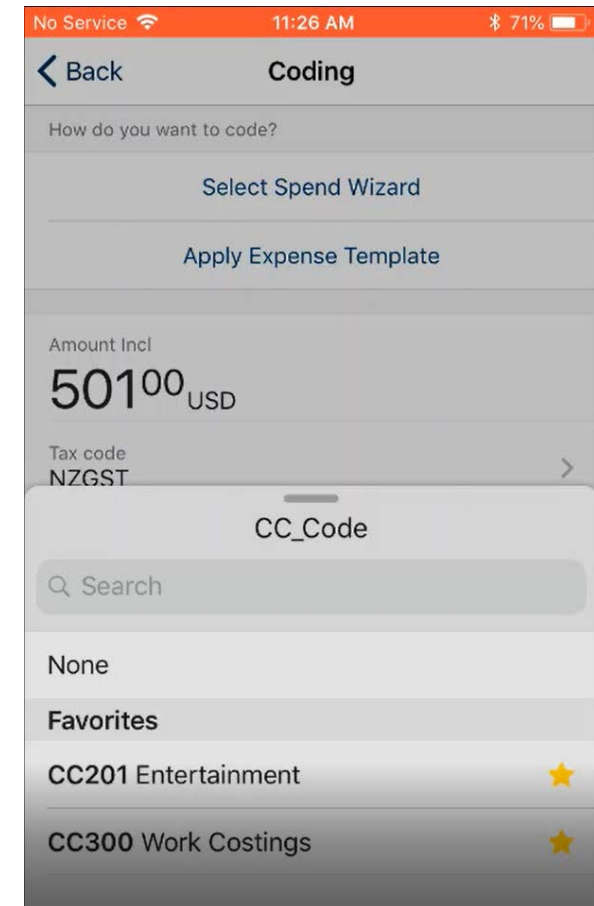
No Service 11:26 AM 71%

Back

Coding

How do you want to code?

Select Spend Wizard

Apply Expense Template

Amount Incl

501$^{00}$USD

Tax code
NZGST

CC_Code

Search

None

Favorites

CC201 Entertainment

CC300 Work Costings